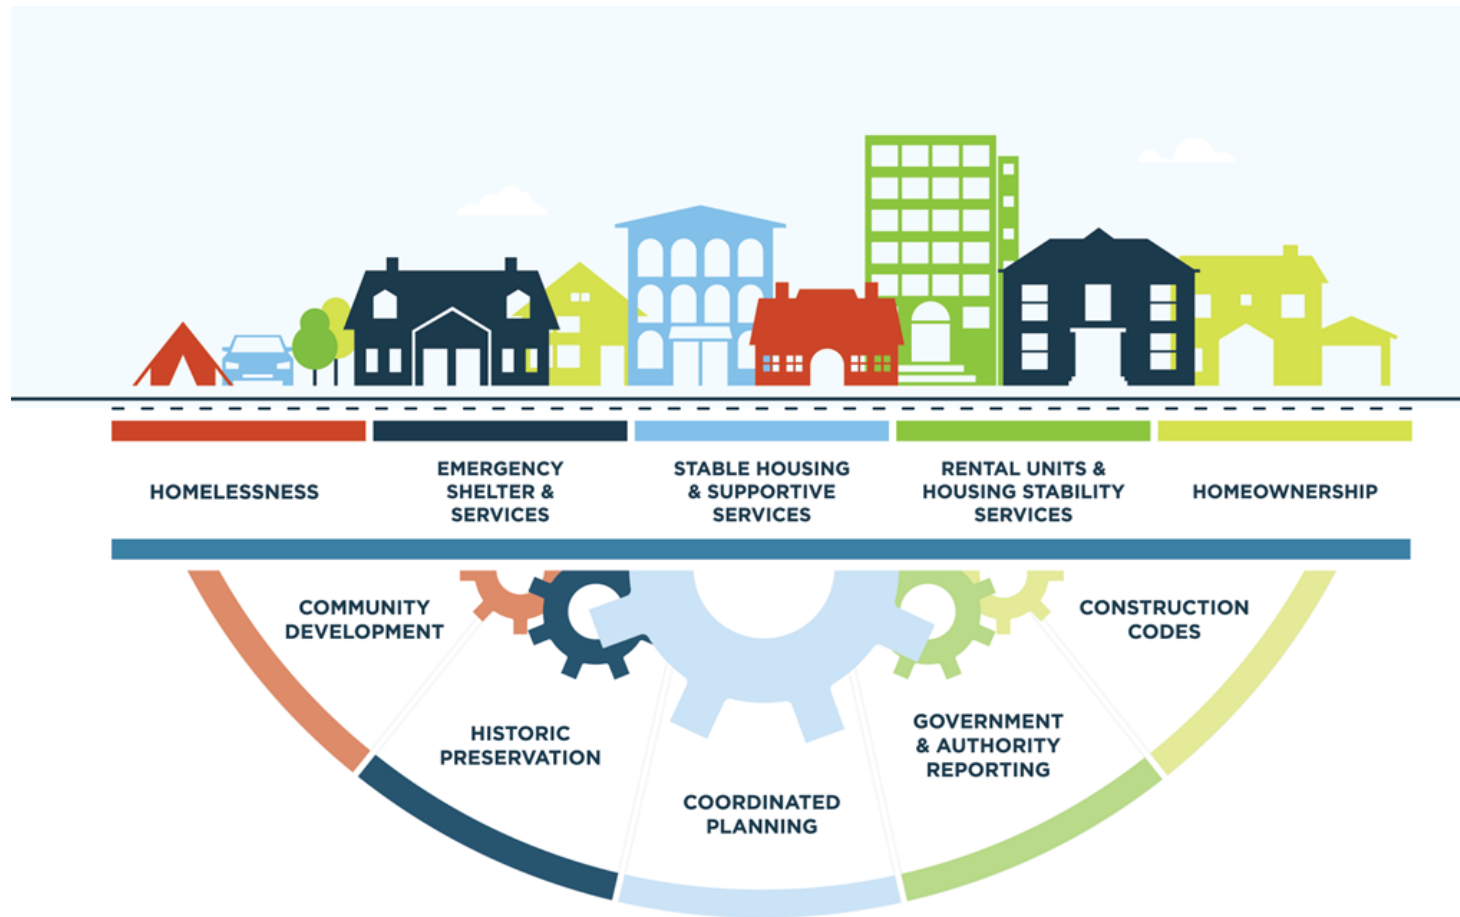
HOMELESSNESS

EMERGENCY SHELTER & SERVICES

STABLE HOUSING & SUPPORTIVE SERVICES

RENTAL UNITS & HOUSING STABILITY SERVICES

HOMEOWNERSHIP

COMMUNITY DEVELOPMENT

CONSTRUCTION CODES

HISTORIC PRESERVATION

GOVERNMENT & AUTHORITY REPORTING

COORDINATED PLANNING